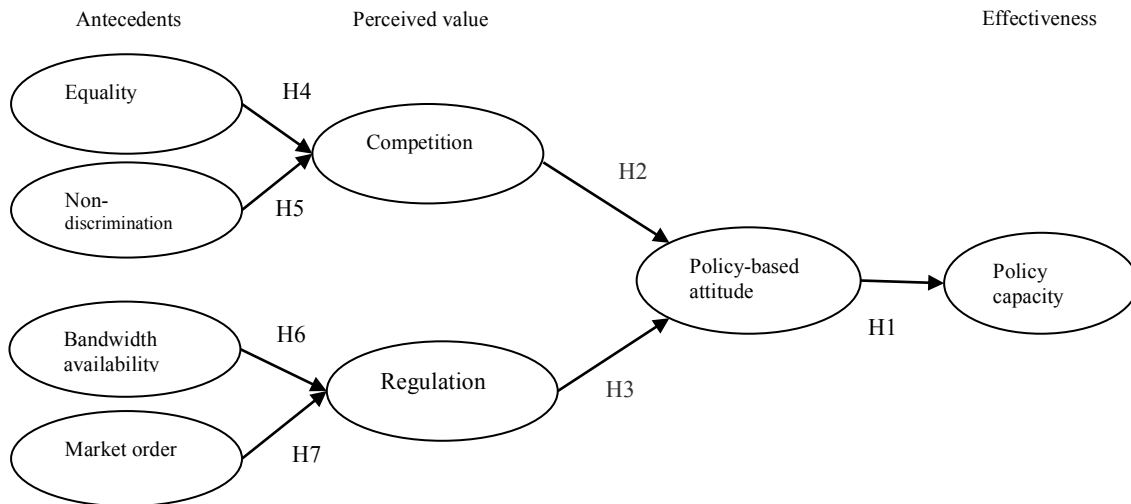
Antecedents

Perceived value

Effectiveness

Equality

H4

Competition

Non-discrimination

H5

H2

Policy-based attitude

Policy capacity

Bandwidth availability

H6

H1

Regulation

H3

Market order

H7